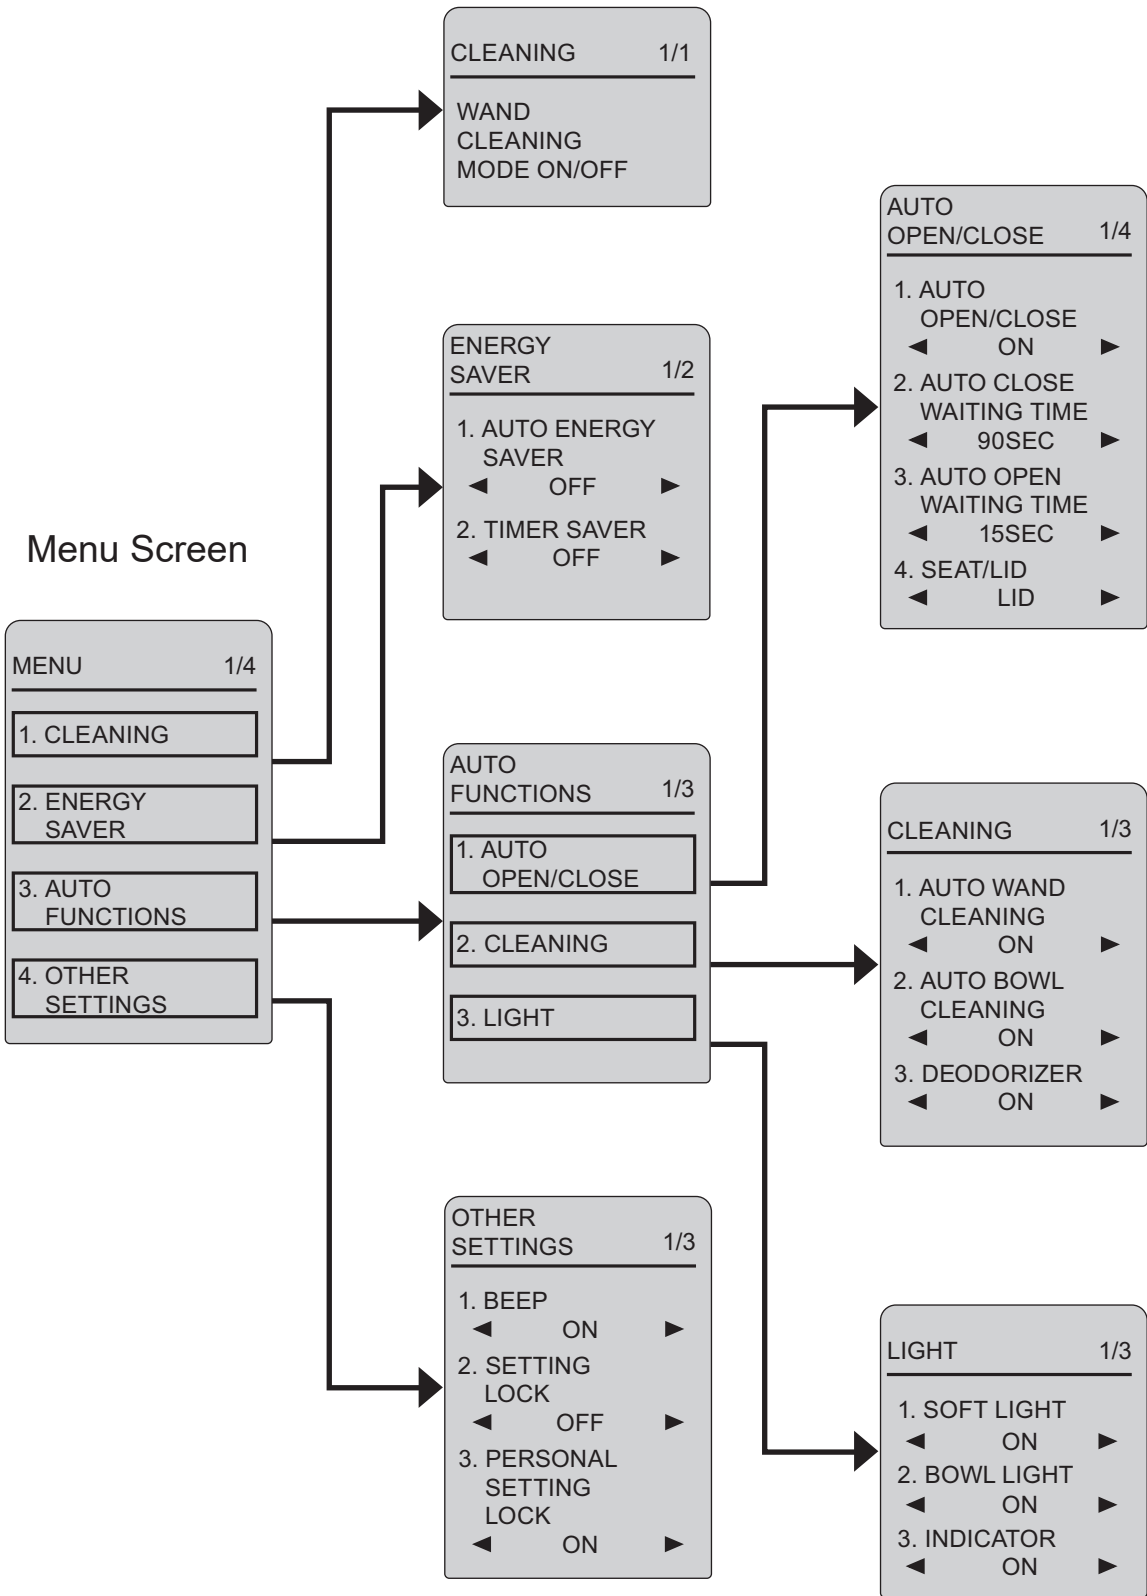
Menu Screen

MENU 1/4
1. CLEANING
2. ENERGY SAVER
3. AUTO FUNCTIONS
4. OTHER SETTINGS

CLEANING 1/1
WAND CLEANING MODE ON/OFF

ENERGY SAVER 1/2
1. AUTO ENERGY SAVER
◄ OFF ►
2. TIMER SAVER
◄ OFF ►

AUTO FUNCTIONS 1/3
1. AUTO OPEN/CLOSE
2. CLEANING
3. LIGHT

OTHER SETTINGS 1/3
1. BEEP
◄ ON ►
2. SETTING LOCK
◄ OFF ►
3. PERSONAL SETTING LOCK
◄ ON ►

AUTO OPEN/CLOSE 1/4
1. AUTO OPEN/CLOSE
◄ ON ►
2. AUTO CLOSE WAITING TIME
◄ 90SEC ►
3. AUTO OPEN WAITING TIME
◄ 15SEC ►
4. SEAT/LID
◄ LID ►

CLEANING 1/3
1. AUTO WAND CLEANING
◄ ON ►
2. AUTO BOWL CLEANING
◄ ON ►
3. DEODORIZER
◄ ON ►

LIGHT 1/3
1. SOFT LIGHT
◄ ON ►
2. BOWL LIGHT
◄ ON ►
3. INDICATOR
◄ ON ►